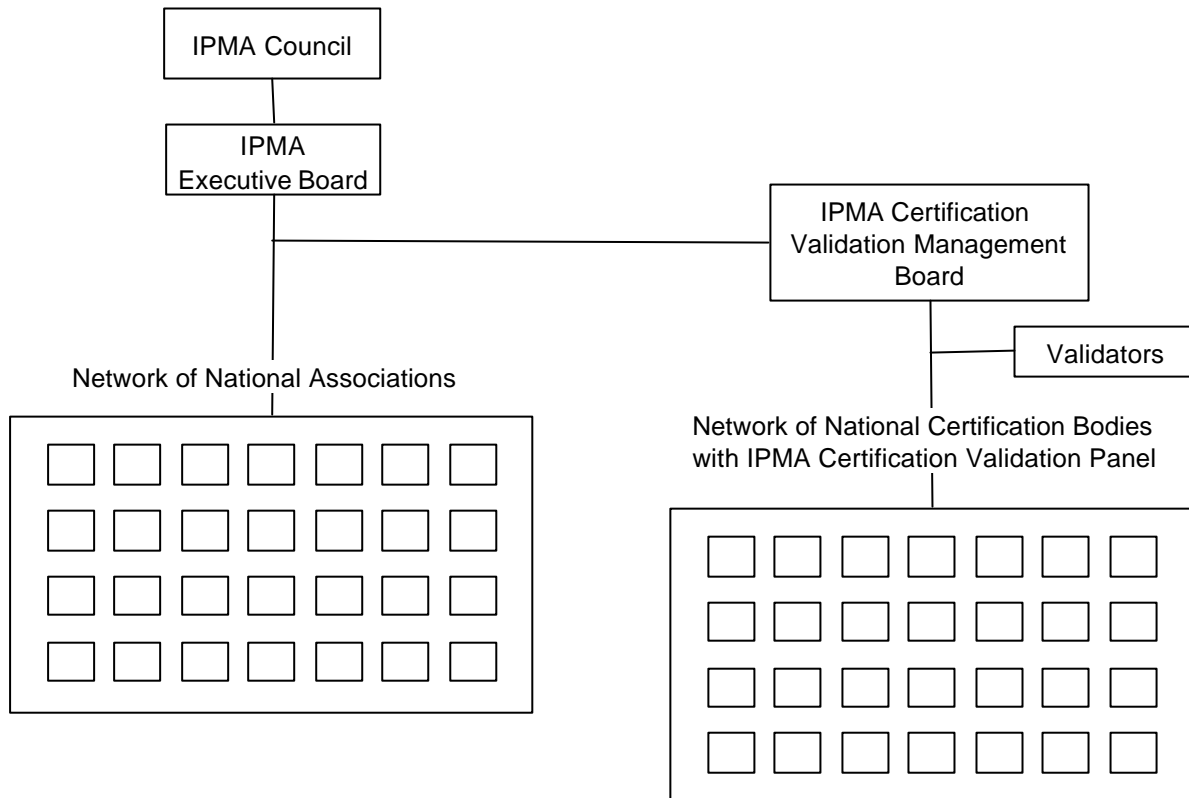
IPMA Council

IPMA Executive Board

IPMA Certification Validation Management Board

Validators

Network of National Associations

Network of National Certification Bodies with IPMA Certification Validation Panel